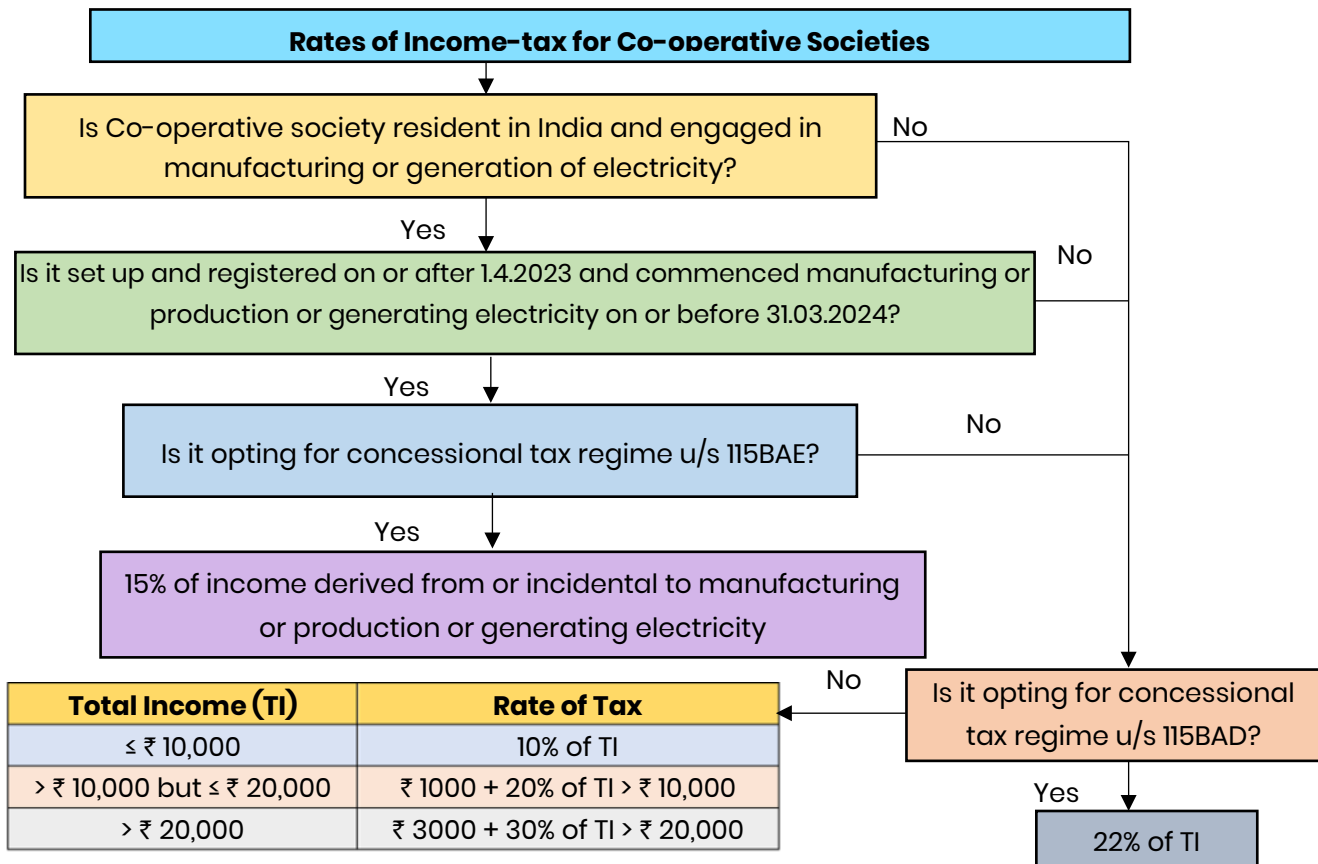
Rates of Income-tax for Co-operative Societies

Is Co-operative society resident in India and engaged in manufacturing or generation of electricity?

No

Yes

No

Is it set up and registered on or after 1.4.2023 and commenced manufacturing or production or generating electricity on or before 31.03.2024?

Yes

No

Is it opting for concessional tax regime u/s 115BAE?

Yes

15% of income derived from or incidental to manufacturing or production or generating electricity

No

Is it opting for concessional tax regime u/s 115BAD?

| Total Income (TI) | Rate of Tax |
|---|---|
| ≤ ₹ 10,000 | 10% of TI |
| > ₹ 10,000 but ≤ ₹ 20,000 | ₹ 1000 + 20% of TI > ₹ 10,000 |
| > ₹ 20,000 | ₹ 3000 + 30% of TI > ₹ 20,000 |

Yes

22% of TI